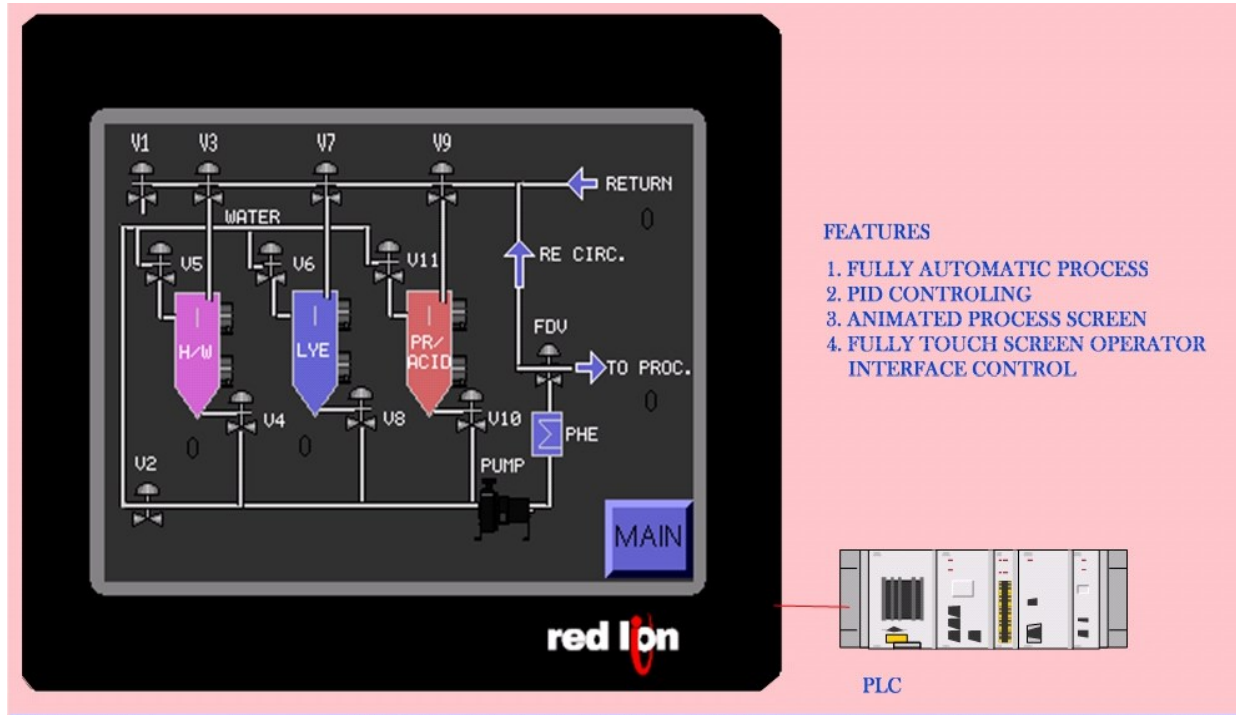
V1 V3 V7 V9

RETURN

0

WATER

V5 V6 V11

RE CIRC.

H/W

LYE

PR/ ACID

FDV

TO PROC.

0

V4 V8 V10

PHE

0 0

V2

PUMP

MAIN

red lion

FEATURES

1. FULLY AUTOMATIC PROCESS
2. PID CONTROLING
3. ANIMATED PROCESS SCREEN
4. FULLY TOUCH SCREEN OPERATOR INTERFACE CONTROL

PLC